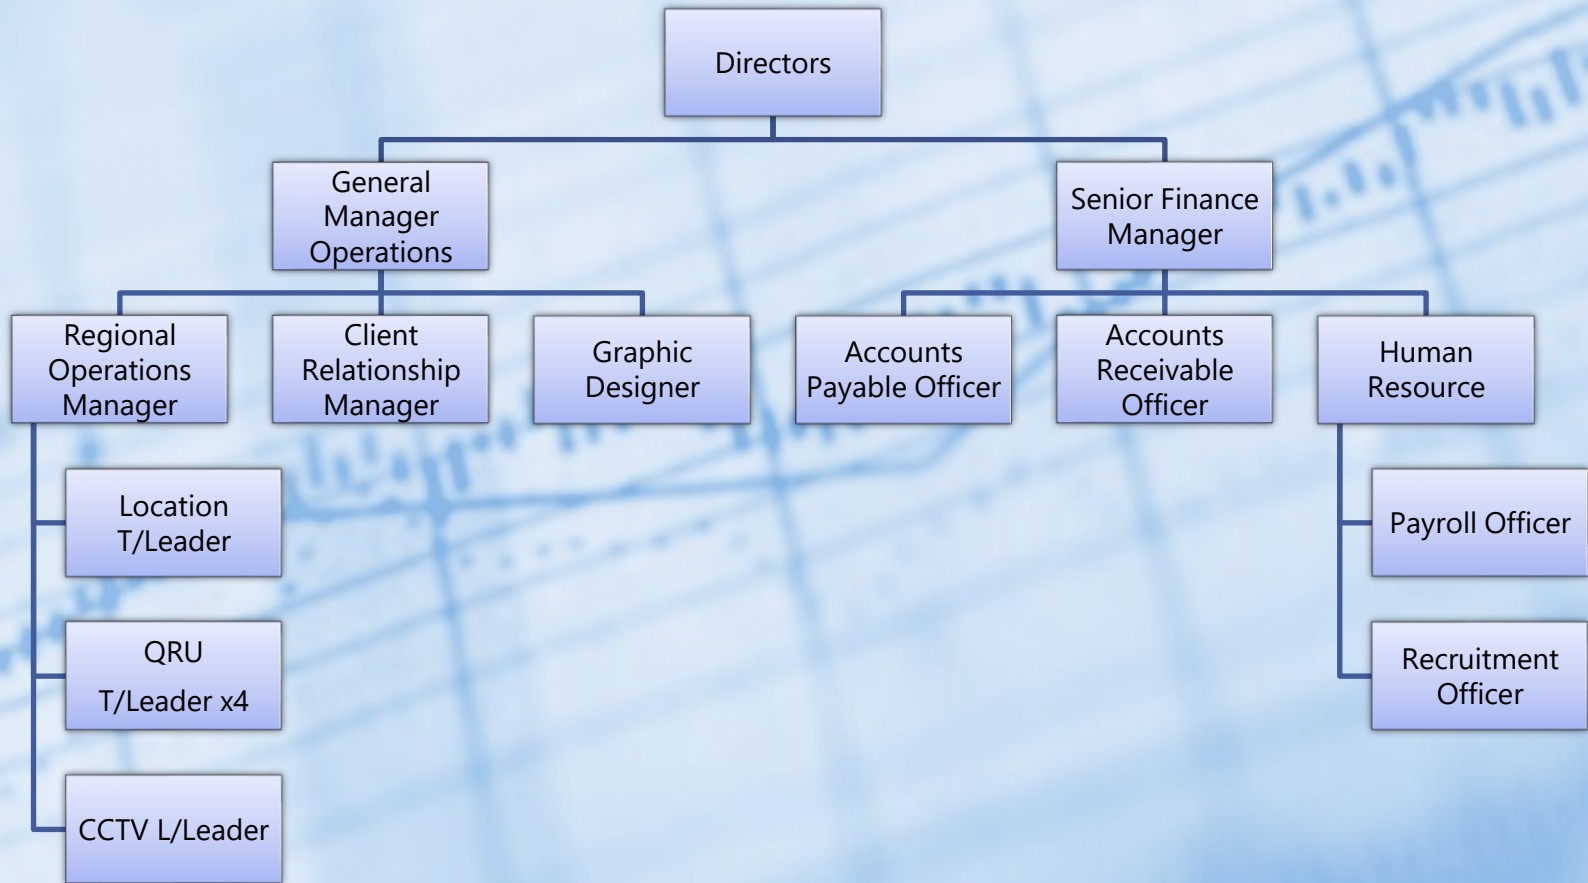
Directors

General Manager Operations

Senior Finance Manager

Regional Operations Manager

Client Relationship Manager

Graphic Designer

Accounts Payable Officer

Accounts Receivable Officer

Human Resource

Location T/Leader

QRU

T/Leader x4

CCTV L/Leader

Payroll Officer

Recruitment Officer